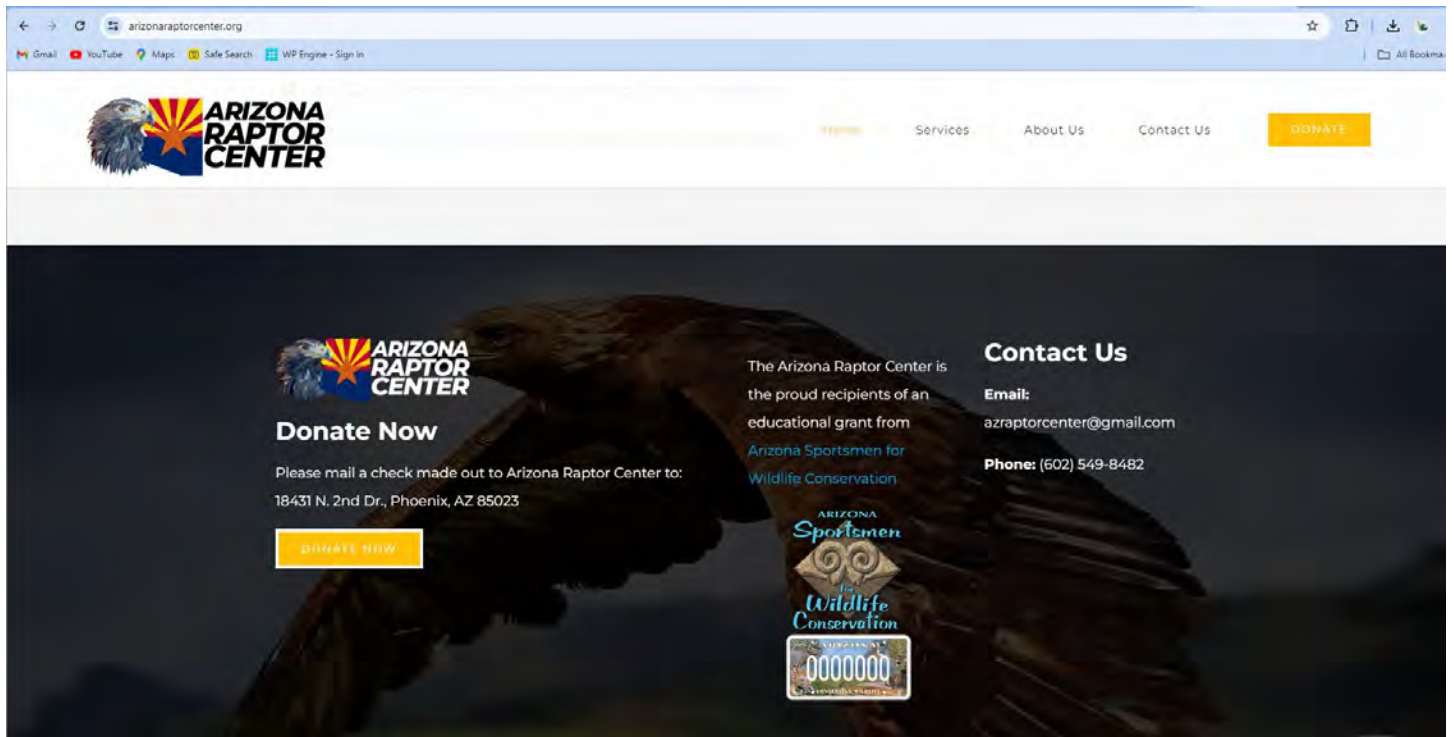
arizonaraptorcenter.org

Gmail YouTube Maps Safe Search WP Engine - Sign In All Bookmarks

ARIZONA RAPTOR CENTER

Home Services About Us Contact Us DONATE

ARIZONA RAPTOR CENTER

Donate Now

Please mail a check made out to Arizona Raptor Center to: 18431 N. 2nd Dr., Phoenix, AZ 85023

DONATE NOW

The Arizona Raptor Center is the proud recipients of an educational grant from Arizona Sportsmen for Wildlife Conservation

ARIZONA Sportsmen for Wildlife Conservation

0000000

Contact Us

Email: azraptorcenter@gmail.com

Phone: (602) 549-8482